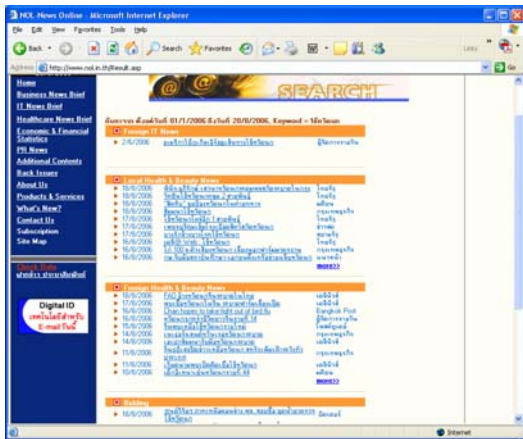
NOL-News Online - Microsoft Internet Explorer

File Edit View Favorites Tools Help

Back Search Favorites

Address http://www.nol.in.th/Result.asp

Go

Links

SEARCH

Home

Business News Brief

IT News Brief

Healthcare News Brief

Economic & Financial Statistics

PR News

Additional Contents

Back Issues

About Us

Products & Services

What's New?

Contact Us

Subscription

Site Map

Check Status

Digital ID

ค้นหาจาก ตั้งแต่วันที่ 01/1/2006 ถึงวันที่ 20/6/2006, Keyword = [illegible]

Foreign IT News

2/6/2006 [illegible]

more>>

Local Health & Beauty News

16/6/2006 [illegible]

16/6/2006 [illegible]

16/6/2006 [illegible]

16/6/2006 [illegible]

17/6/2006 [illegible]

17/6/2006 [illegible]

17/6/2006 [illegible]

16/6/2006 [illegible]

16/6/2006 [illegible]

16/6/2006 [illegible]

more>>

Foreign Health & Beauty News

18/6/2006 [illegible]

18/6/2006 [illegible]

16/6/2006 Chan hopes to take fight out of bird flu Bangkok Post

16/6/2006 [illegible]

15/6/2006 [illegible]

14/6/2006 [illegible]

14/6/2006 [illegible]

11/6/2006 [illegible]

11/6/2006 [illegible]

10/6/2006 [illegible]

more>>

Building

16/6/2006 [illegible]

Internet